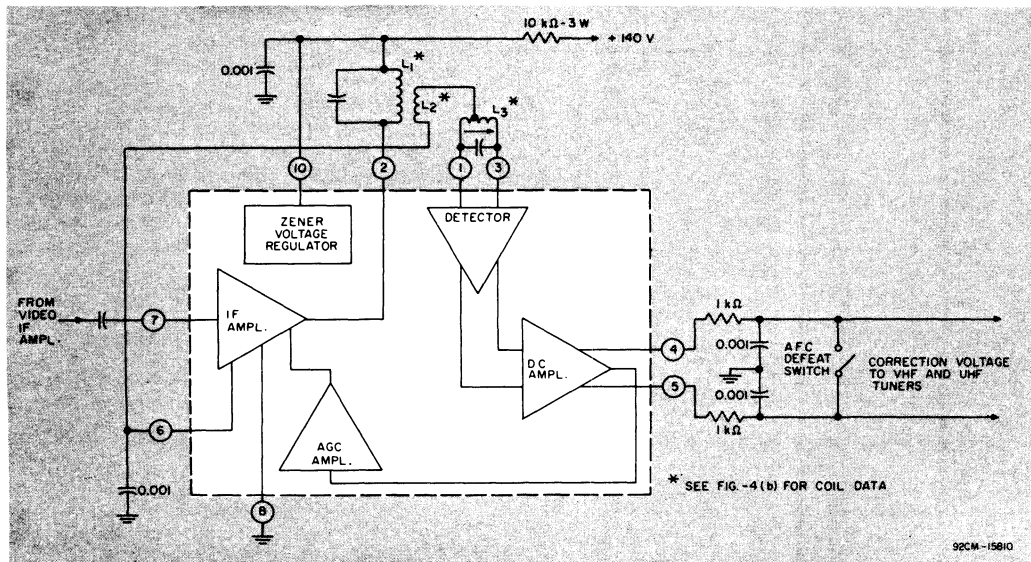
10 kΩ-3 W
+ 140 V
0.001
$L_1$*
$L_2$*
$L_3$*
10
2
1
3
ZENER VOLTAGE REGULATOR
DETECTOR
FROM VIDEO IF AMPL.
7
IF AMPL.
DC AMPL.
1 kΩ
4
0.001
AFC DEFEAT SWITCH
CORRECTION VOLTAGE TO VHF AND UHF TUNERS
5
0.001
1 kΩ
6
AGC AMPL.
0.001
8
* SEE FIG.-4(b) FOR COIL DATA
92CM-15810